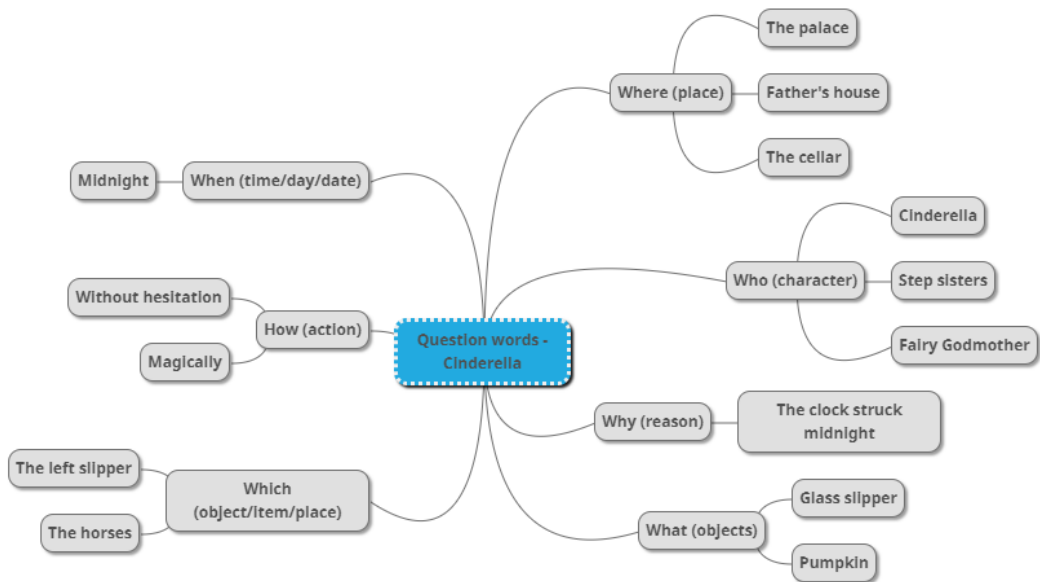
Question words - Cinderella

Where (place)
The palace
Father's house
The cellar

When (time/day/date)
Midnight

Who (character)
Cinderella
Step sisters
Fairy Godmother

How (action)
Without hesitation
Magically

Why (reason)
The clock struck midnight

Which (object/item/place)
The left slipper
The horses

What (objects)
Glass slipper
Pumpkin